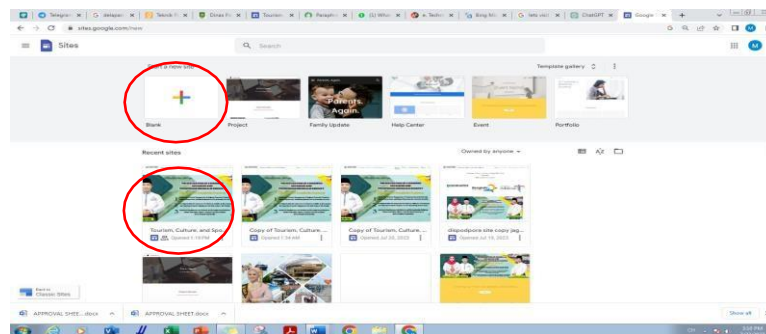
Telegram | desapar | Teknik | Dinas P | Tourism | Paraphr | (2) Whats | Techni | Bing Mi | lets res | ChatGPT | Google

sites.google.com/new

Sites

Search

Start a new site

Template gallery

Parents. Again.

Blank | Project | Family Update | Help Center | Event | Portfolio

Recent sites

Owned by anyone

Tourism, Culture, and Spo...
Opened 1:10 PM

Copy of Tourism, Culture, ...
Opened 7:34 AM

Copy of Tourism, Culture, ...
Opened Jul 20, 2023

dispodpora site copy jag...
Opened Jul 19, 2023

Back to Classic Sites

APPROVAL SHEET....docx

APPROVAL SHEET.docx

Show all